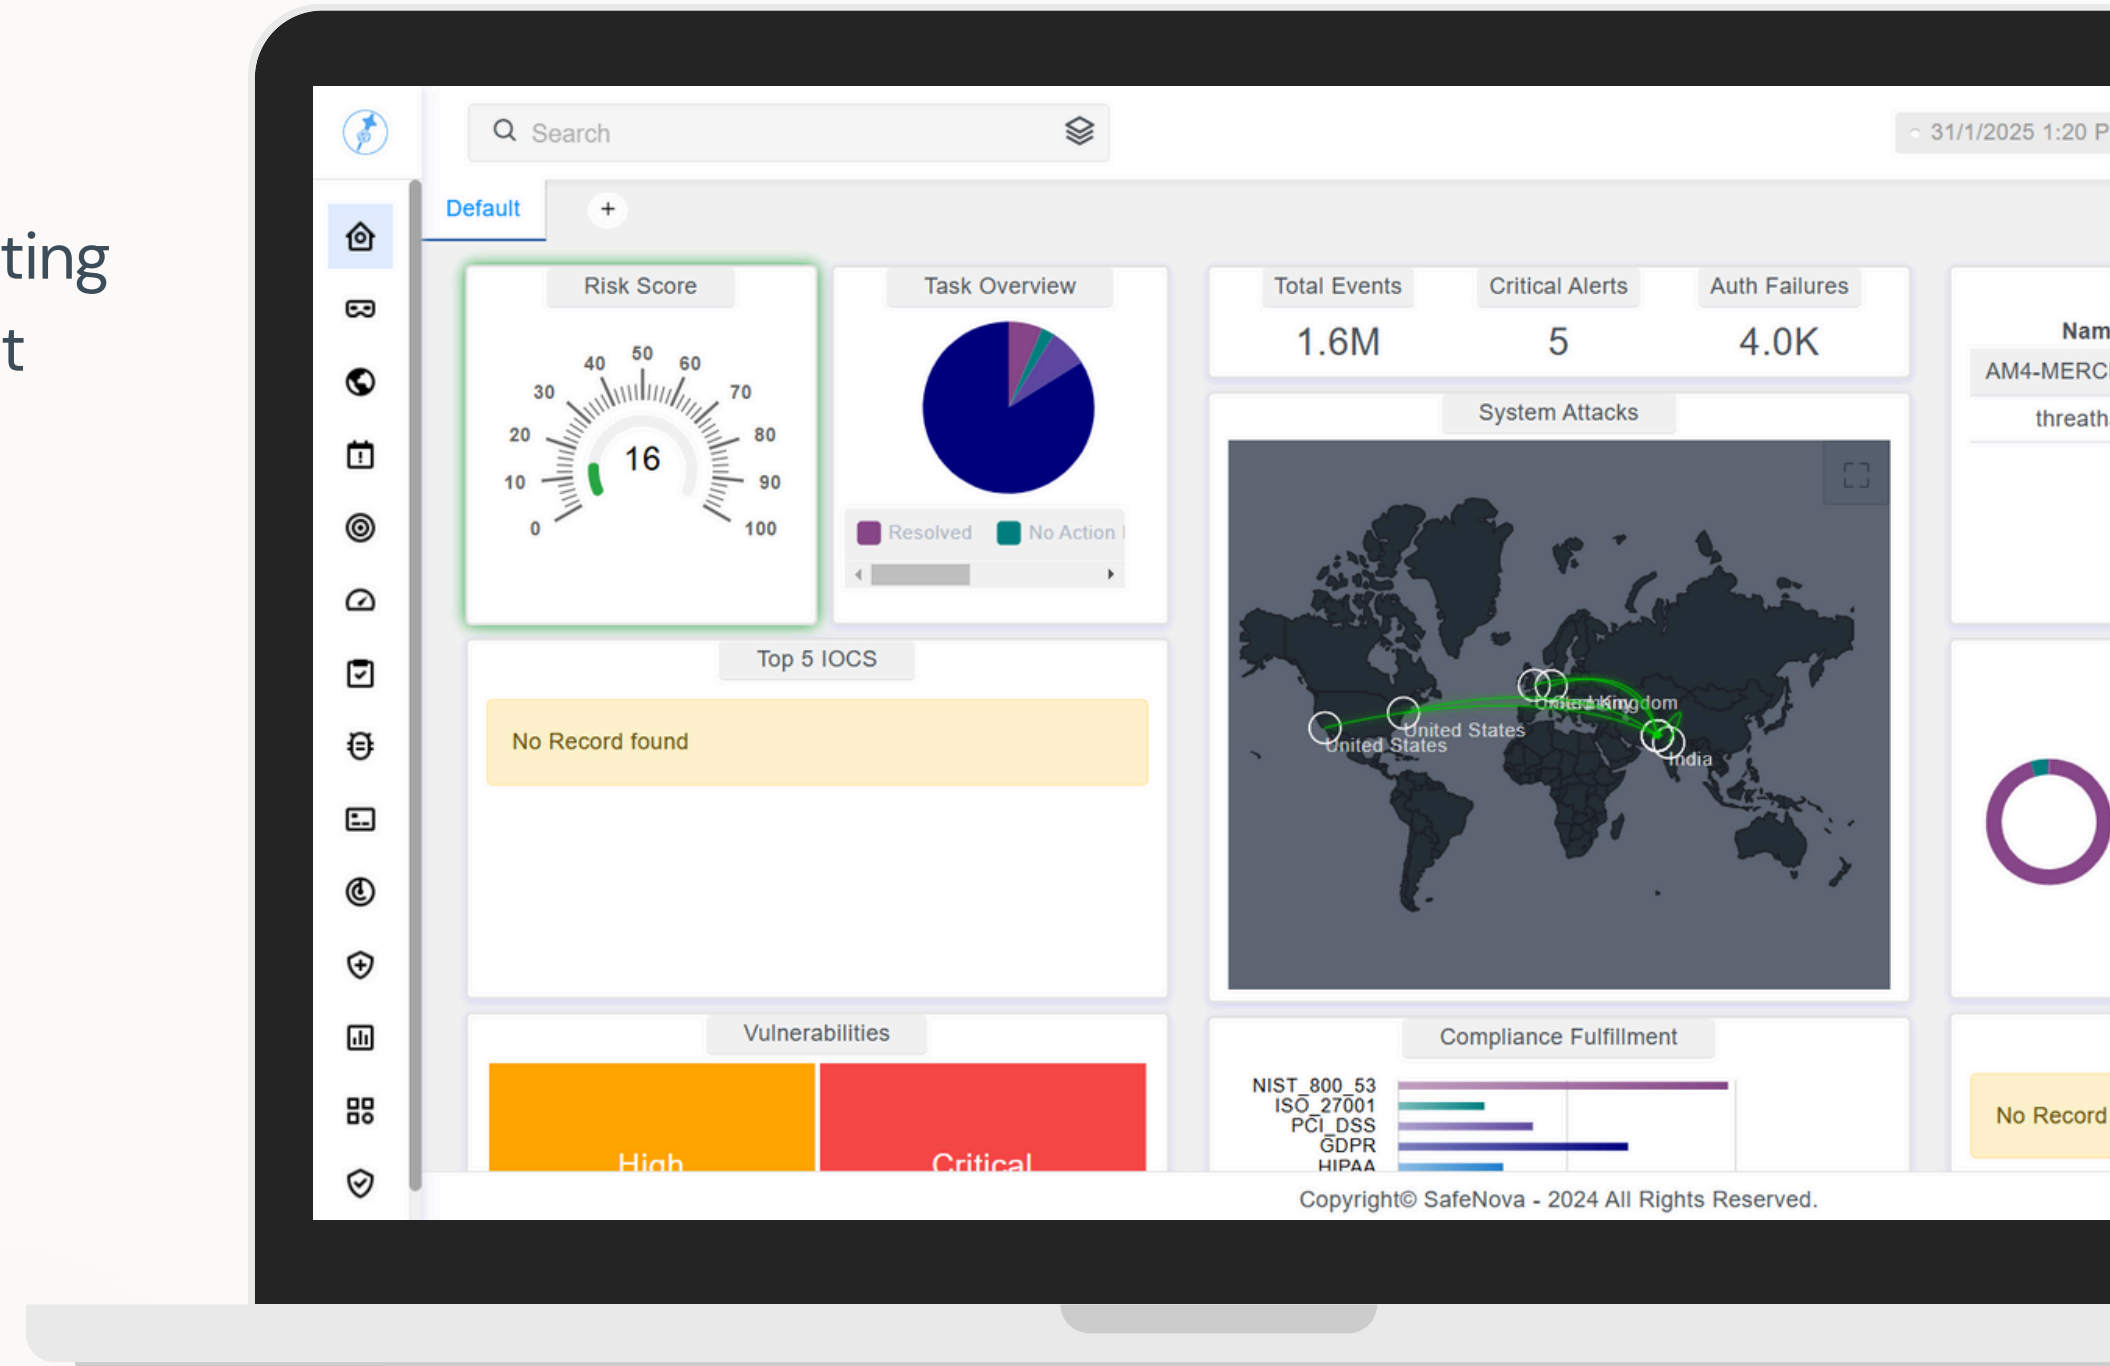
ting
t

Search

31/1/2025 1:20 P

Default +

Risk Score

0 10 20 30 40 50 60 70 80 90 100

16

Task Overview

Resolved No Action

Total Events
1.6M

Critical Alerts
5

Auth Failures
4.0K

Nam
AM4-MERC
threath

System Attacks

United States
United States
United Kingdom
India

Top 5 IOCS

No Record found

Vulnerabilities

High
Critical

Compliance Fulfillment

NIST_800_53
ISO_27001
PCI_DSS
GDPR
HIPAA

No Record

Copyright© SafeNova - 2024 All Rights Reserved.